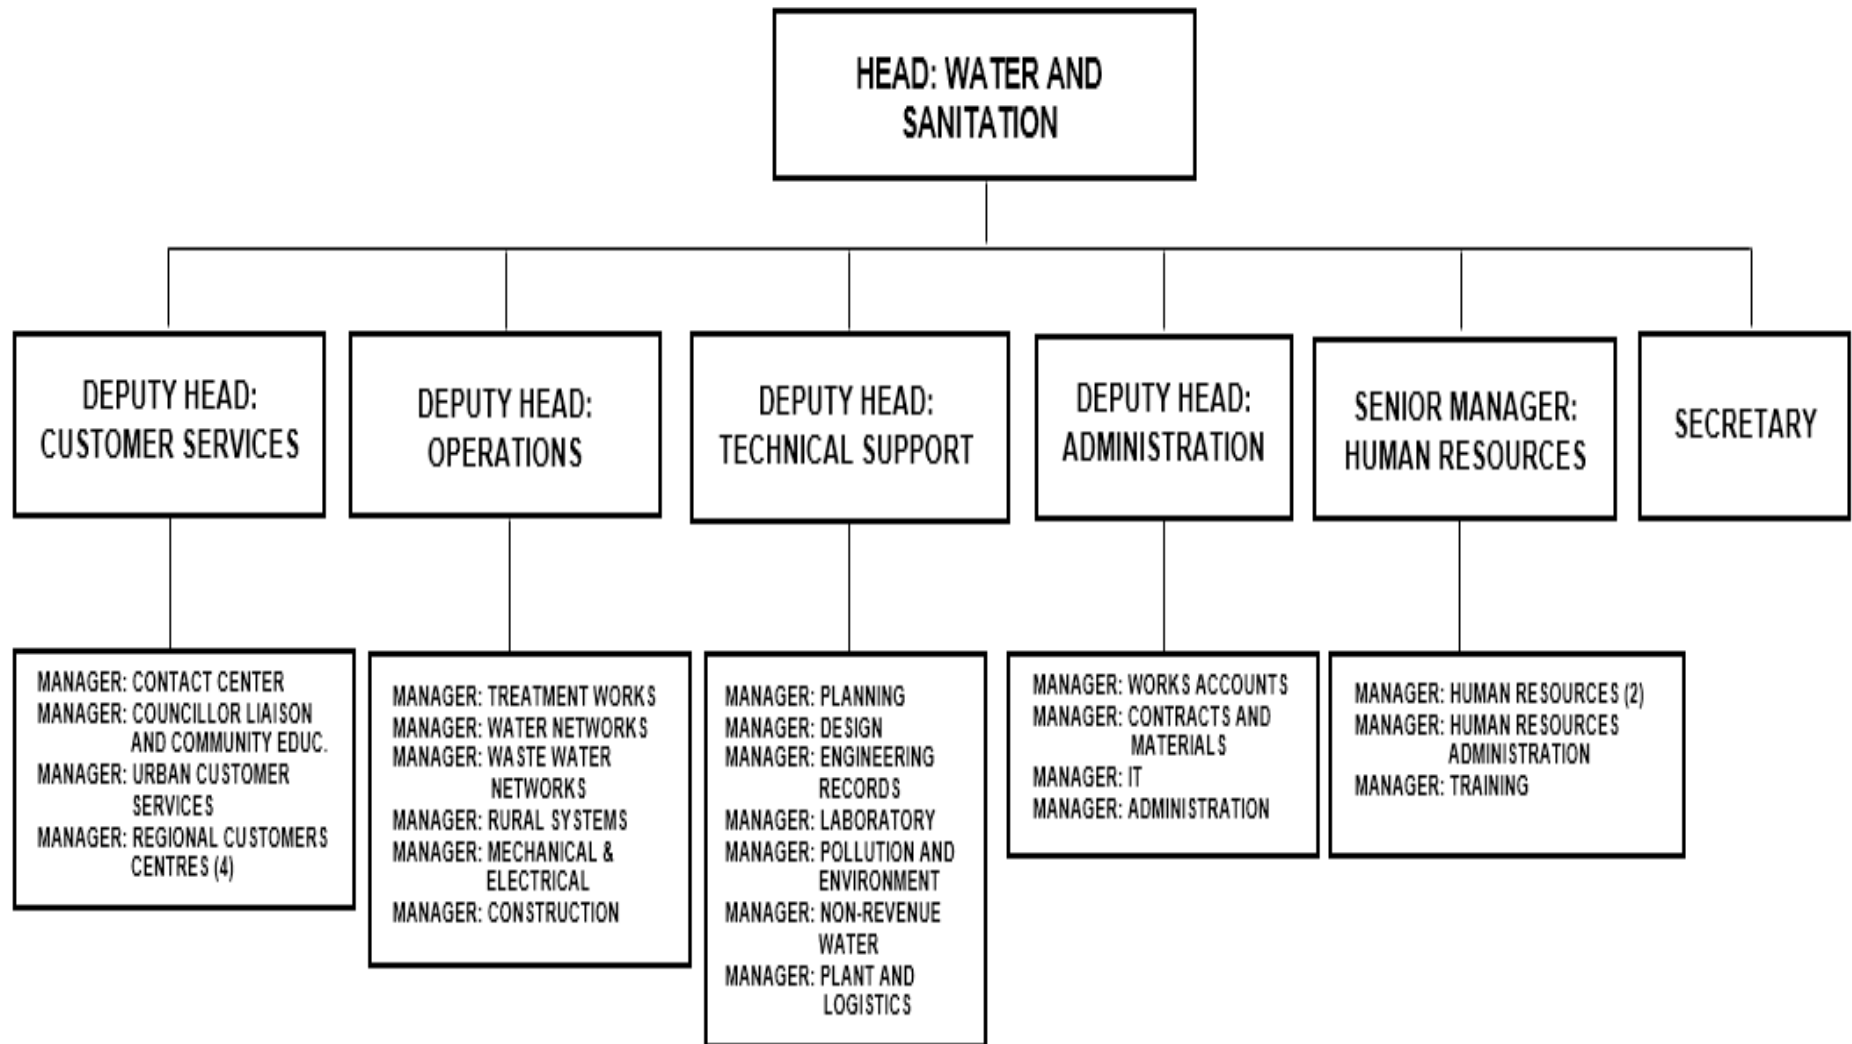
HEAD: WATER AND SANITATION

DEPUTY HEAD: CUSTOMER SERVICES

DEPUTY HEAD: OPERATIONS

DEPUTY HEAD: TECHNICAL SUPPORT

DEPUTY HEAD: ADMINISTRATION

SENIOR MANAGER: HUMAN RESOURCES

SECRETARY

MANAGER: CONTACT CENTER
MANAGER: COUNCILLOR LIAISON AND COMMUNITY EDUC.
MANAGER: URBAN CUSTOMER SERVICES
MANAGER: REGIONAL CUSTOMERS CENTRES (4)

MANAGER: TREATMENT WORKS
MANAGER: WATER NETWORKS
MANAGER: WASTE WATER NETWORKS
MANAGER: RURAL SYSTEMS
MANAGER: MECHANICAL & ELECTRICAL
MANAGER: CONSTRUCTION

MANAGER: PLANNING
MANAGER: DESIGN
MANAGER: ENGINEERING RECORDS
MANAGER: LABORATORY
MANAGER: POLLUTION AND ENVIRONMENT
MANAGER: NON-REVENUE WATER
MANAGER: PLANT AND LOGISTICS

MANAGER: WORKS ACCOUNTS
MANAGER: CONTRACTS AND MATERIALS
MANAGER: IT
MANAGER: ADMINISTRATION

MANAGER: HUMAN RESOURCES (2)
MANAGER: HUMAN RESOURCES ADMINISTRATION
MANAGER: TRAINING